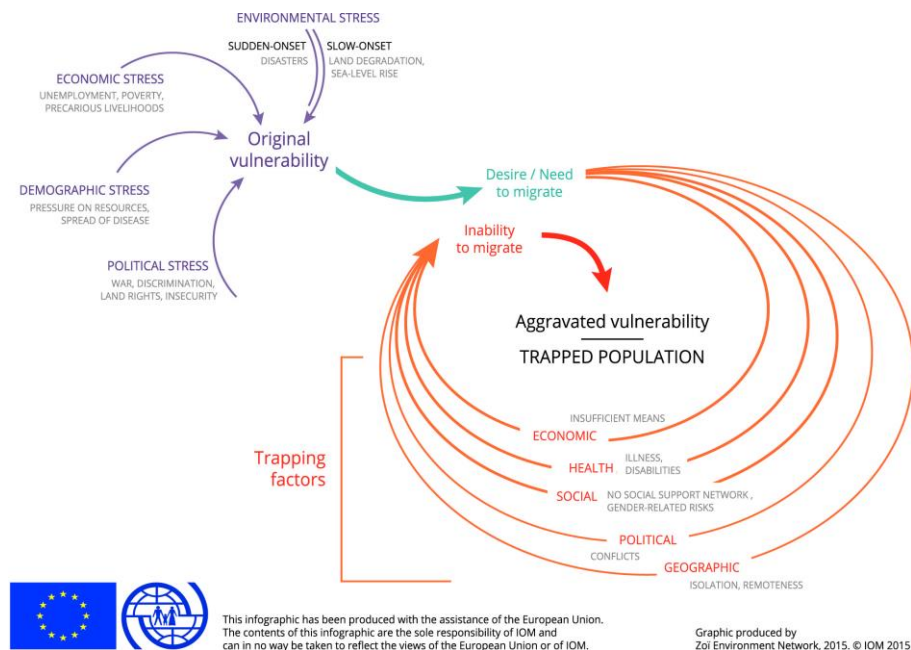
ENVIRONMENTAL STRESS

SUDDEN-ONSET
DISASTERS

SLOW-ONSET
LAND DEGRADATION, SEA-LEVEL RISE

ECONOMIC STRESS
UNEMPLOYMENT, POVERTY, PRECARIOUS LIVELIHOODS

Original vulnerability

DEMOGRAPHIC STRESS
PRESSURE ON RESOURCES, SPREAD OF DISEASE

POLITICAL STRESS
WAR, DISCRIMINATION, LAND RIGHTS, INSECURITY

Desire / Need to migrate

Inability to migrate

Aggravated vulnerability

TRAPPED POPULATION

Trapping factors

INSUFFICIENT MEANS
ECONOMIC

HEALTH
ILLNESS, DISABILITIES

SOCIAL
NO SOCIAL SUPPORT NETWORK , GENDER-RELATED RISKS

POLITICAL
CONFLICTS

GEOGRAPHIC
ISOLATION, REMOTENESS

This infographic has been produced with the assistance of the European Union. The contents of this infographic are the sole responsibility of IOM and can in no way be taken to reflect the views of the European Union or of IOM.

Graphic produced by Zoï Environment Network, 2015. © IOM 2015